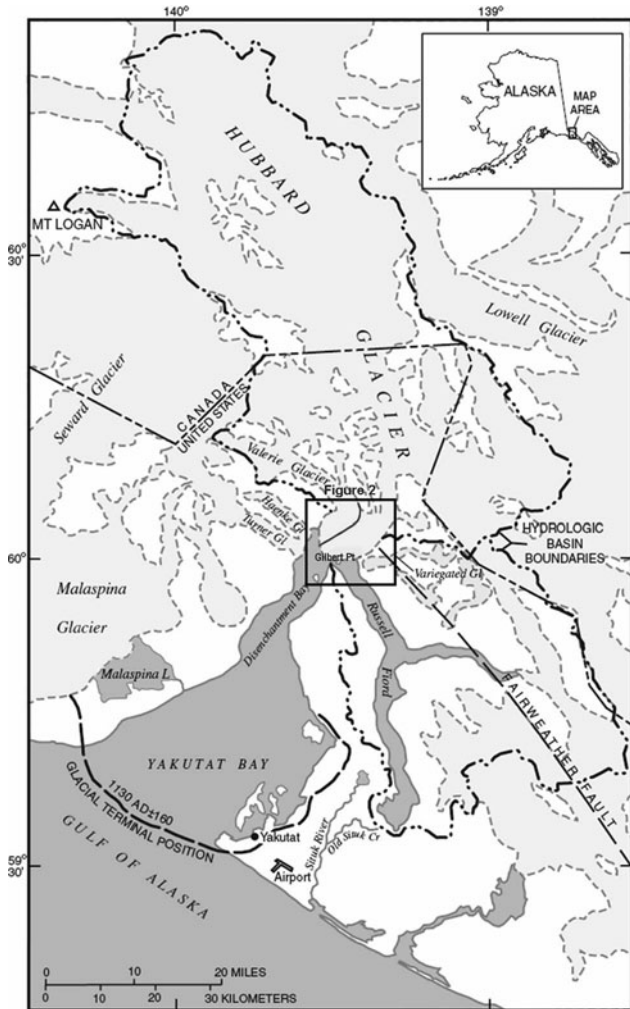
140°
139°

ALASKA
MAP AREA

HUBBARD
GLACIER

MT LOGAN
60° 30'

Lowell Glacier

Seward Glacier

CANADA
UNITED STATES

Valerie Glacier

Hidden Gl
Turner Gl

Figure 2

HYDROLOGIC BASIN BOUNDARIES

60°

Gilbert Pt

Variegated Gl

Malaspina Glacier

Disenchantment Bay

Russell Fiord

Malaspina L

FAIRWEATHER FAULT

YAKUTAT BAY

1130 AD±160
GLACIAL TERMINAL POSITION

Yakutat

Situk River

Old Situk Cr

59° 30'

Airport

GULF OF ALASKA

0 10 20 MILES
0 10 20 30 KILOMETERS